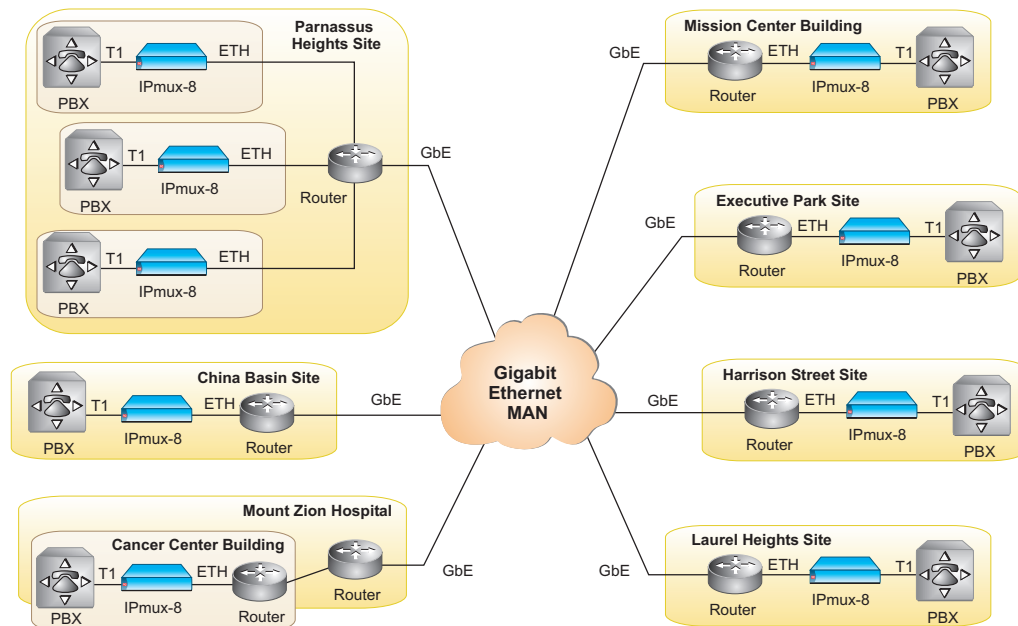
Parnassus Heights Site

T1 ETH
PBX IPmux-8

T1 ETH
PBX IPmux-8
Router

T1 ETH
PBX IPmux-8

GbE

Mission Center Building
GbE
ETH T1
Router IPmux-8 PBX

Executive Park Site
GbE
ETH T1
Router IPmux-8 PBX

China Basin Site
T1 ETH
PBX IPmux-8 Router
GbE

Gigabit Ethernet MAN

Harrison Street Site
GbE
ETH T1
Router IPmux-8 PBX

Mount Zion Hospital
Cancer Center Building
T1 ETH
PBX IPmux-8 Router
Router
GbE

Laurel Heights Site
GbE
ETH T1
Router IPmux-8 PBX